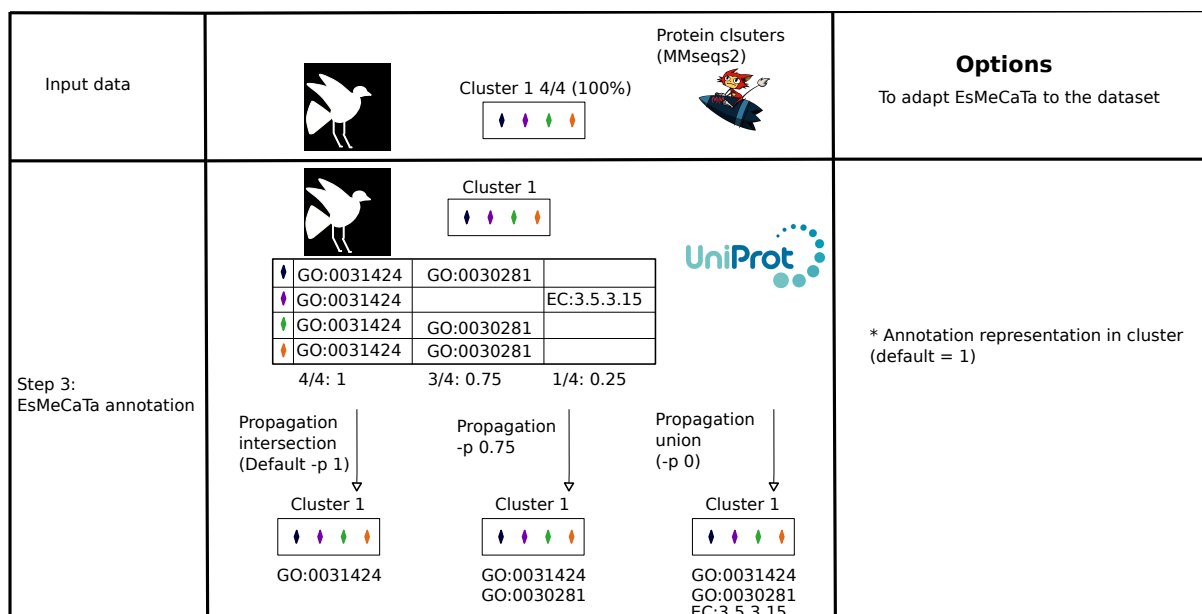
| Input data | Protein clsuters (MMseqs2)<br>Cluster 1 4/4 (100%) | **Options**<br>To adapt EsMeCaTa to the dataset |
|---|---|---|
| Step 3:<br>EsMeCaTa annotation | Cluster 1<br>UniProt | * Annotation representation in cluster (default = 1) |

| GO:0031424 | GO:0030281 | |
|---|---|---|
| GO:0031424 | | EC:3.5.3.15 |
| GO:0031424 | GO:0030281 | |
| GO:0031424 | GO:0030281 | |

4/4: 1 3/4: 0.75 1/4: 0.25

Propagation intersection (Default -p 1)

Propagation -p 0.75

Propagation union (-p 0)

Cluster 1
GO:0031424

Cluster 1
GO:0031424
GO:0030281

Cluster 1
GO:0031424
GO:0030281
EC:3.5.3.15